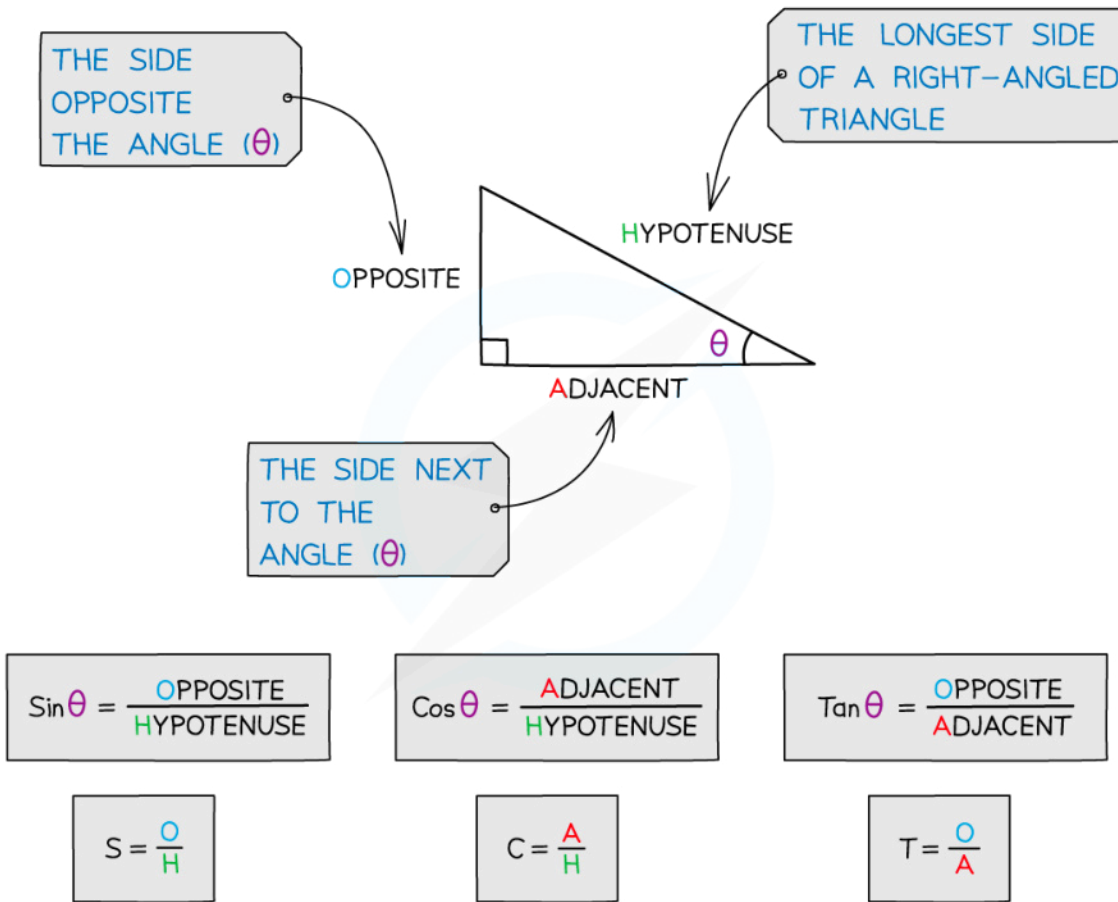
THE SIDE OPPOSITE THE ANGLE ($\theta$)

THE LONGEST SIDE OF A RIGHT-ANGLED TRIANGLE

HYPOTENUSE

OPPOSITE

$\theta$

ADJACENT

THE SIDE NEXT TO THE ANGLE ($\theta$)

$\text{Sin}\,\theta = \frac{\text{OPPOSITE}}{\text{HYPOTENUSE}}$

$\text{Cos}\,\theta = \frac{\text{ADJACENT}}{\text{HYPOTENUSE}}$

$\text{Tan}\,\theta = \frac{\text{OPPOSITE}}{\text{ADJACENT}}$

$S = \frac{O}{H}$

$C = \frac{A}{H}$

$T = \frac{O}{A}$